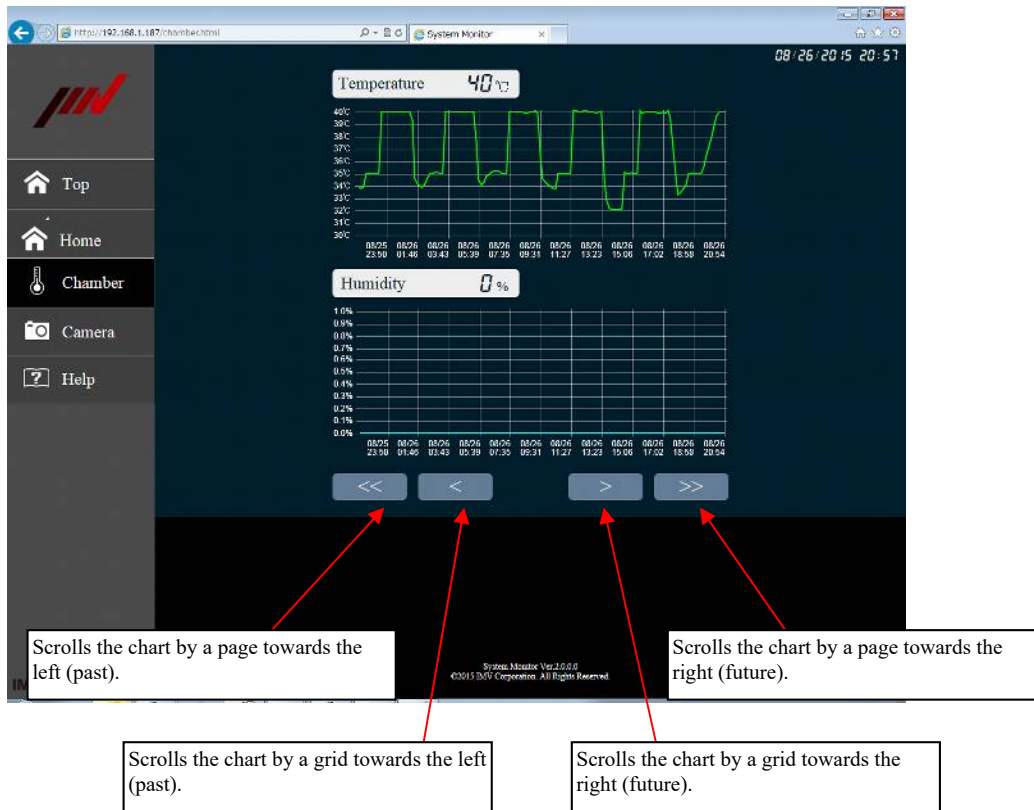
http://192.168.1.187/chamber.html

System Monitor

08/26/2015 20:57

Top

Home

Chamber

Camera

Help

Temperature 40℃

40℃
39℃
38℃
37℃
36℃
35℃
34℃
33℃
32℃
31℃
30℃

08/25 23:50
08/26 01:46
08/26 03:43
08/26 05:39
08/26 07:35
08/26 09:31
08/26 11:27
08/26 13:23
08/26 15:06
08/26 17:02
08/26 18:58
08/26 20:54

Humidity 0%

1.0%
0.9%
0.8%
0.7%
0.6%
0.5%
0.4%
0.3%
0.2%
0.1%
0.0%

08/25 23:50
08/26 01:46
08/26 03:43
08/26 05:39
08/26 07:35
08/26 09:31
08/26 11:27
08/26 13:23
08/26 15:06
08/26 17:02
08/26 18:58
08/26 20:54

<<
<
>
>>

System Monitor Ver.2.0.0.0
©2015 IMV Corporation. All Rights Reserved.

Scrolls the chart by a page towards the left (past).

Scrolls the chart by a page towards the right (future).

Scrolls the chart by a grid towards the left (past).

Scrolls the chart by a grid towards the right (future).